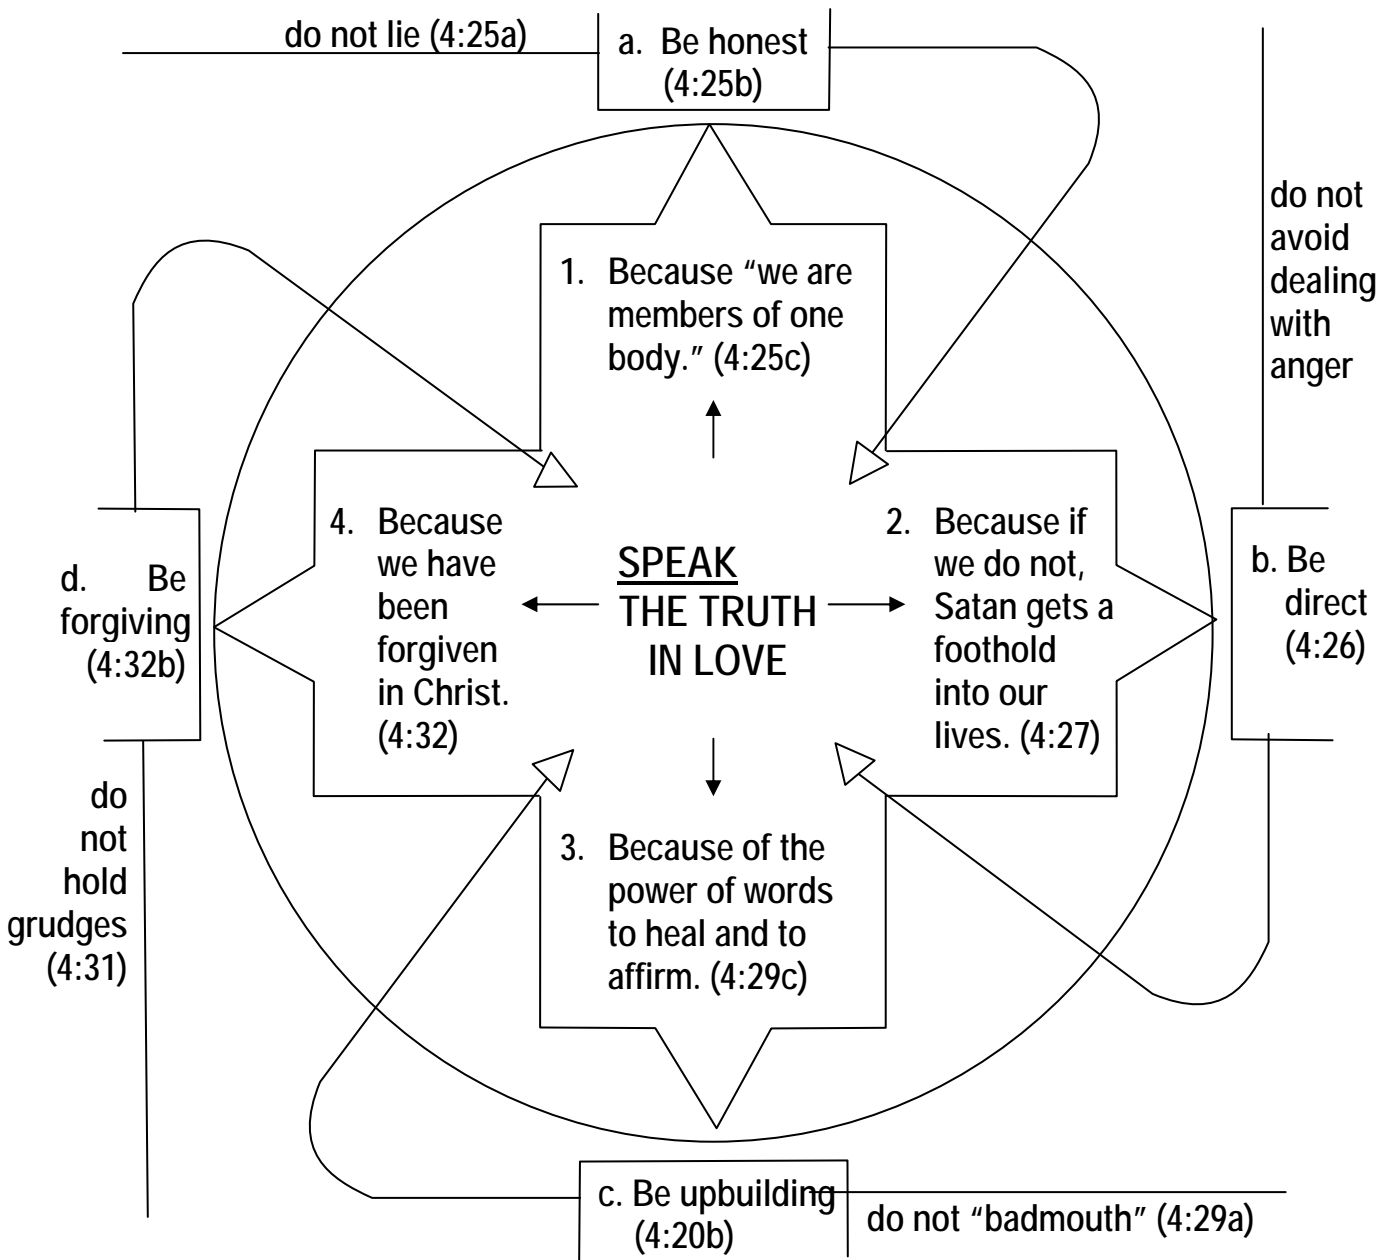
do not lie (4:25a)

a. Be honest (4:25b)

do not avoid dealing with anger

1. Because "we are members of one body." (4:25c)

4. Because we have been forgiven in Christ. (4:32)

SPEAK THE TRUTH IN LOVE

2. Because if we do not, Satan gets a foothold into our lives. (4:27)

d. Be forgiving (4:32b)

b. Be direct (4:26)

do not hold grudges (4:31)

3. Because of the power of words to heal and to affirm. (4:29c)

c. Be upbuilding (4:20b)

do not "badmouth" (4:29a)